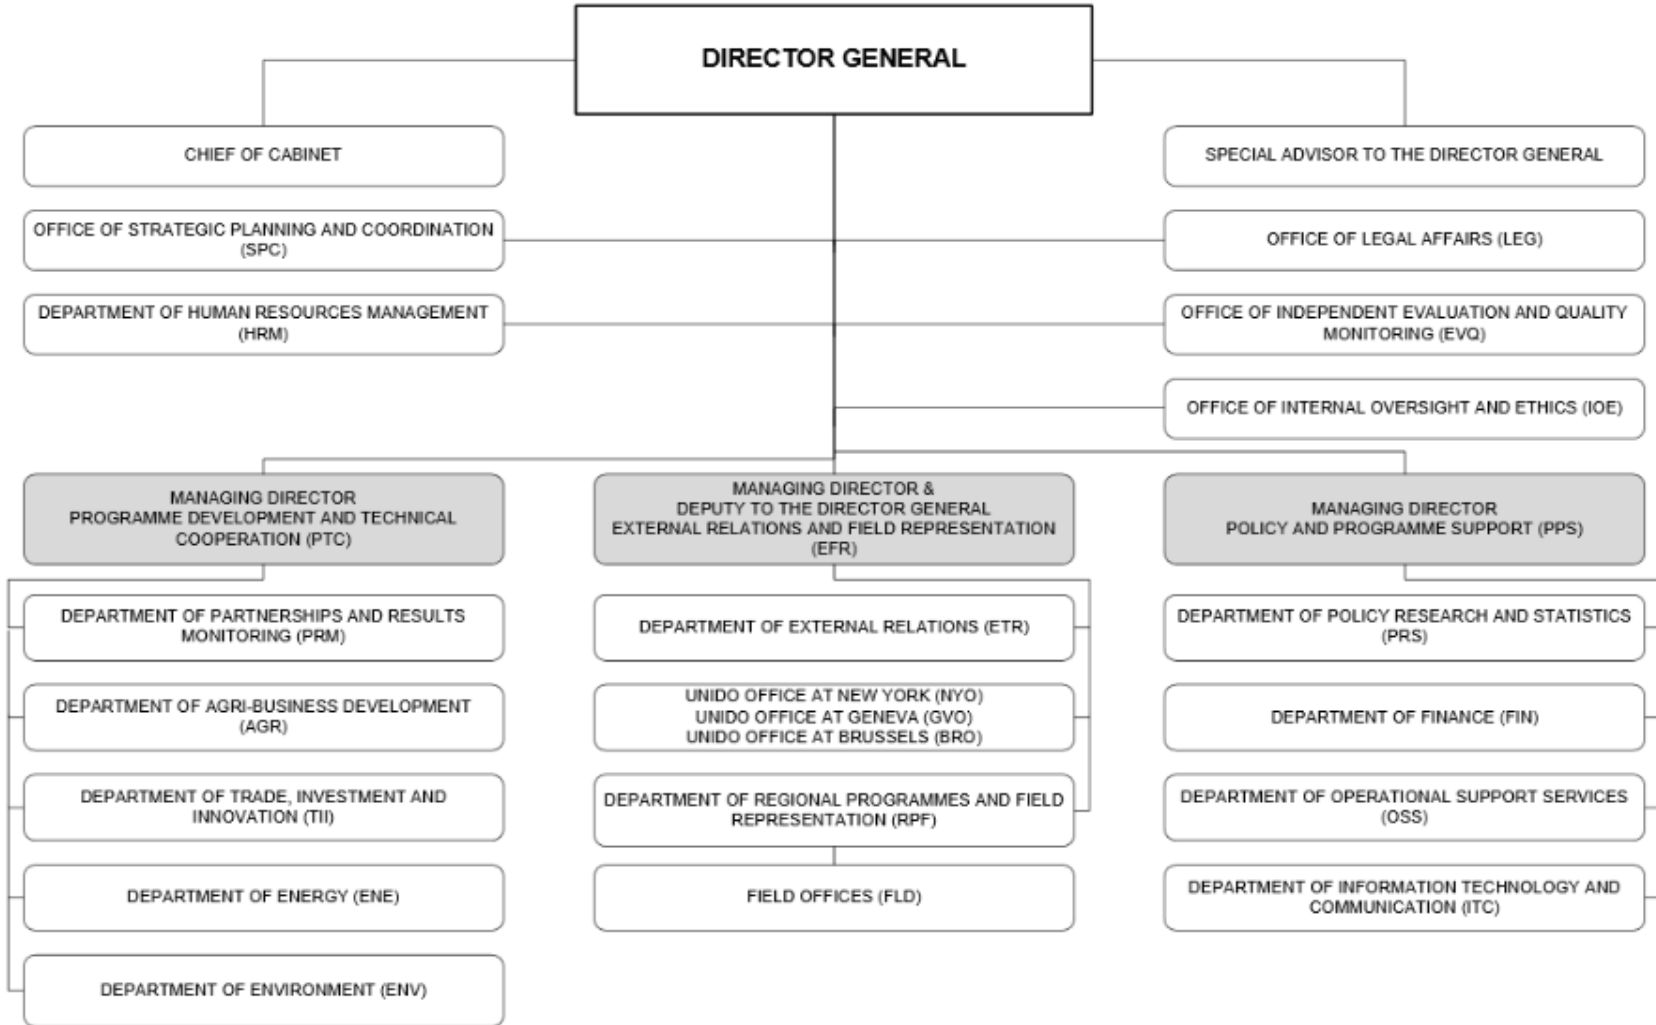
DIRECTOR GENERAL

CHIEF OF CABINET

OFFICE OF STRATEGIC PLANNING AND COORDINATION (SPC)

DEPARTMENT OF HUMAN RESOURCES MANAGEMENT (HRM)

SPECIAL ADVISOR TO THE DIRECTOR GENERAL

OFFICE OF LEGAL AFFAIRS (LEG)

OFFICE OF INDEPENDENT EVALUATION AND QUALITY MONITORING (EVQ)

OFFICE OF INTERNAL OVERSIGHT AND ETHICS (IOE)

MANAGING DIRECTOR
PROGRAMME DEVELOPMENT AND TECHNICAL COOPERATION (PTC)

DEPARTMENT OF PARTNERSHIPS AND RESULTS MONITORING (PRM)

DEPARTMENT OF AGRI-BUSINESS DEVELOPMENT (AGR)

DEPARTMENT OF TRADE, INVESTMENT AND INNOVATION (TII)

DEPARTMENT OF ENERGY (ENE)

DEPARTMENT OF ENVIRONMENT (ENV)

MANAGING DIRECTOR &
DEPUTY TO THE DIRECTOR GENERAL
EXTERNAL RELATIONS AND FIELD REPRESENTATION (EFR)

DEPARTMENT OF EXTERNAL RELATIONS (ETR)

UNIDO OFFICE AT NEW YORK (NYO)
UNIDO OFFICE AT GENEVA (GVO)
UNIDO OFFICE AT BRUSSELS (BRO)

DEPARTMENT OF REGIONAL PROGRAMMES AND FIELD REPRESENTATION (RPF)

FIELD OFFICES (FLD)

MANAGING DIRECTOR
POLICY AND PROGRAMME SUPPORT (PPS)

DEPARTMENT OF POLICY RESEARCH AND STATISTICS (PRS)

DEPARTMENT OF FINANCE (FIN)

DEPARTMENT OF OPERATIONAL SUPPORT SERVICES (OSS)

DEPARTMENT OF INFORMATION TECHNOLOGY AND COMMUNICATION (ITC)